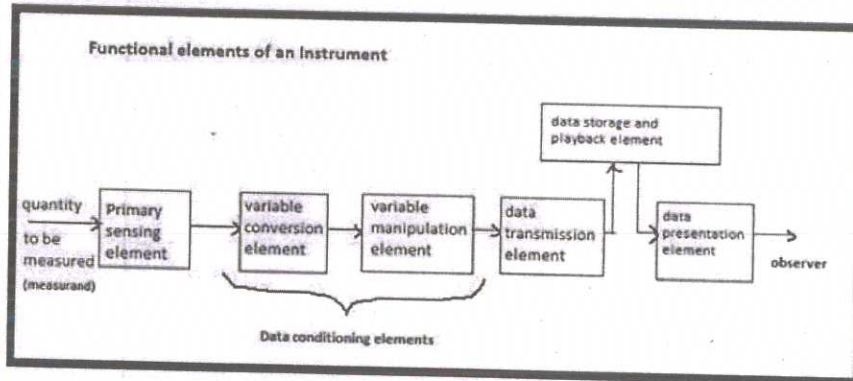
Functional elements of an Instrument

quantity to be measured (measurand)

Primary sensing element

variable conversion element

variable manipulation element

data transmission element

data storage and playback element

data presentation element

observer

Data conditioning elements